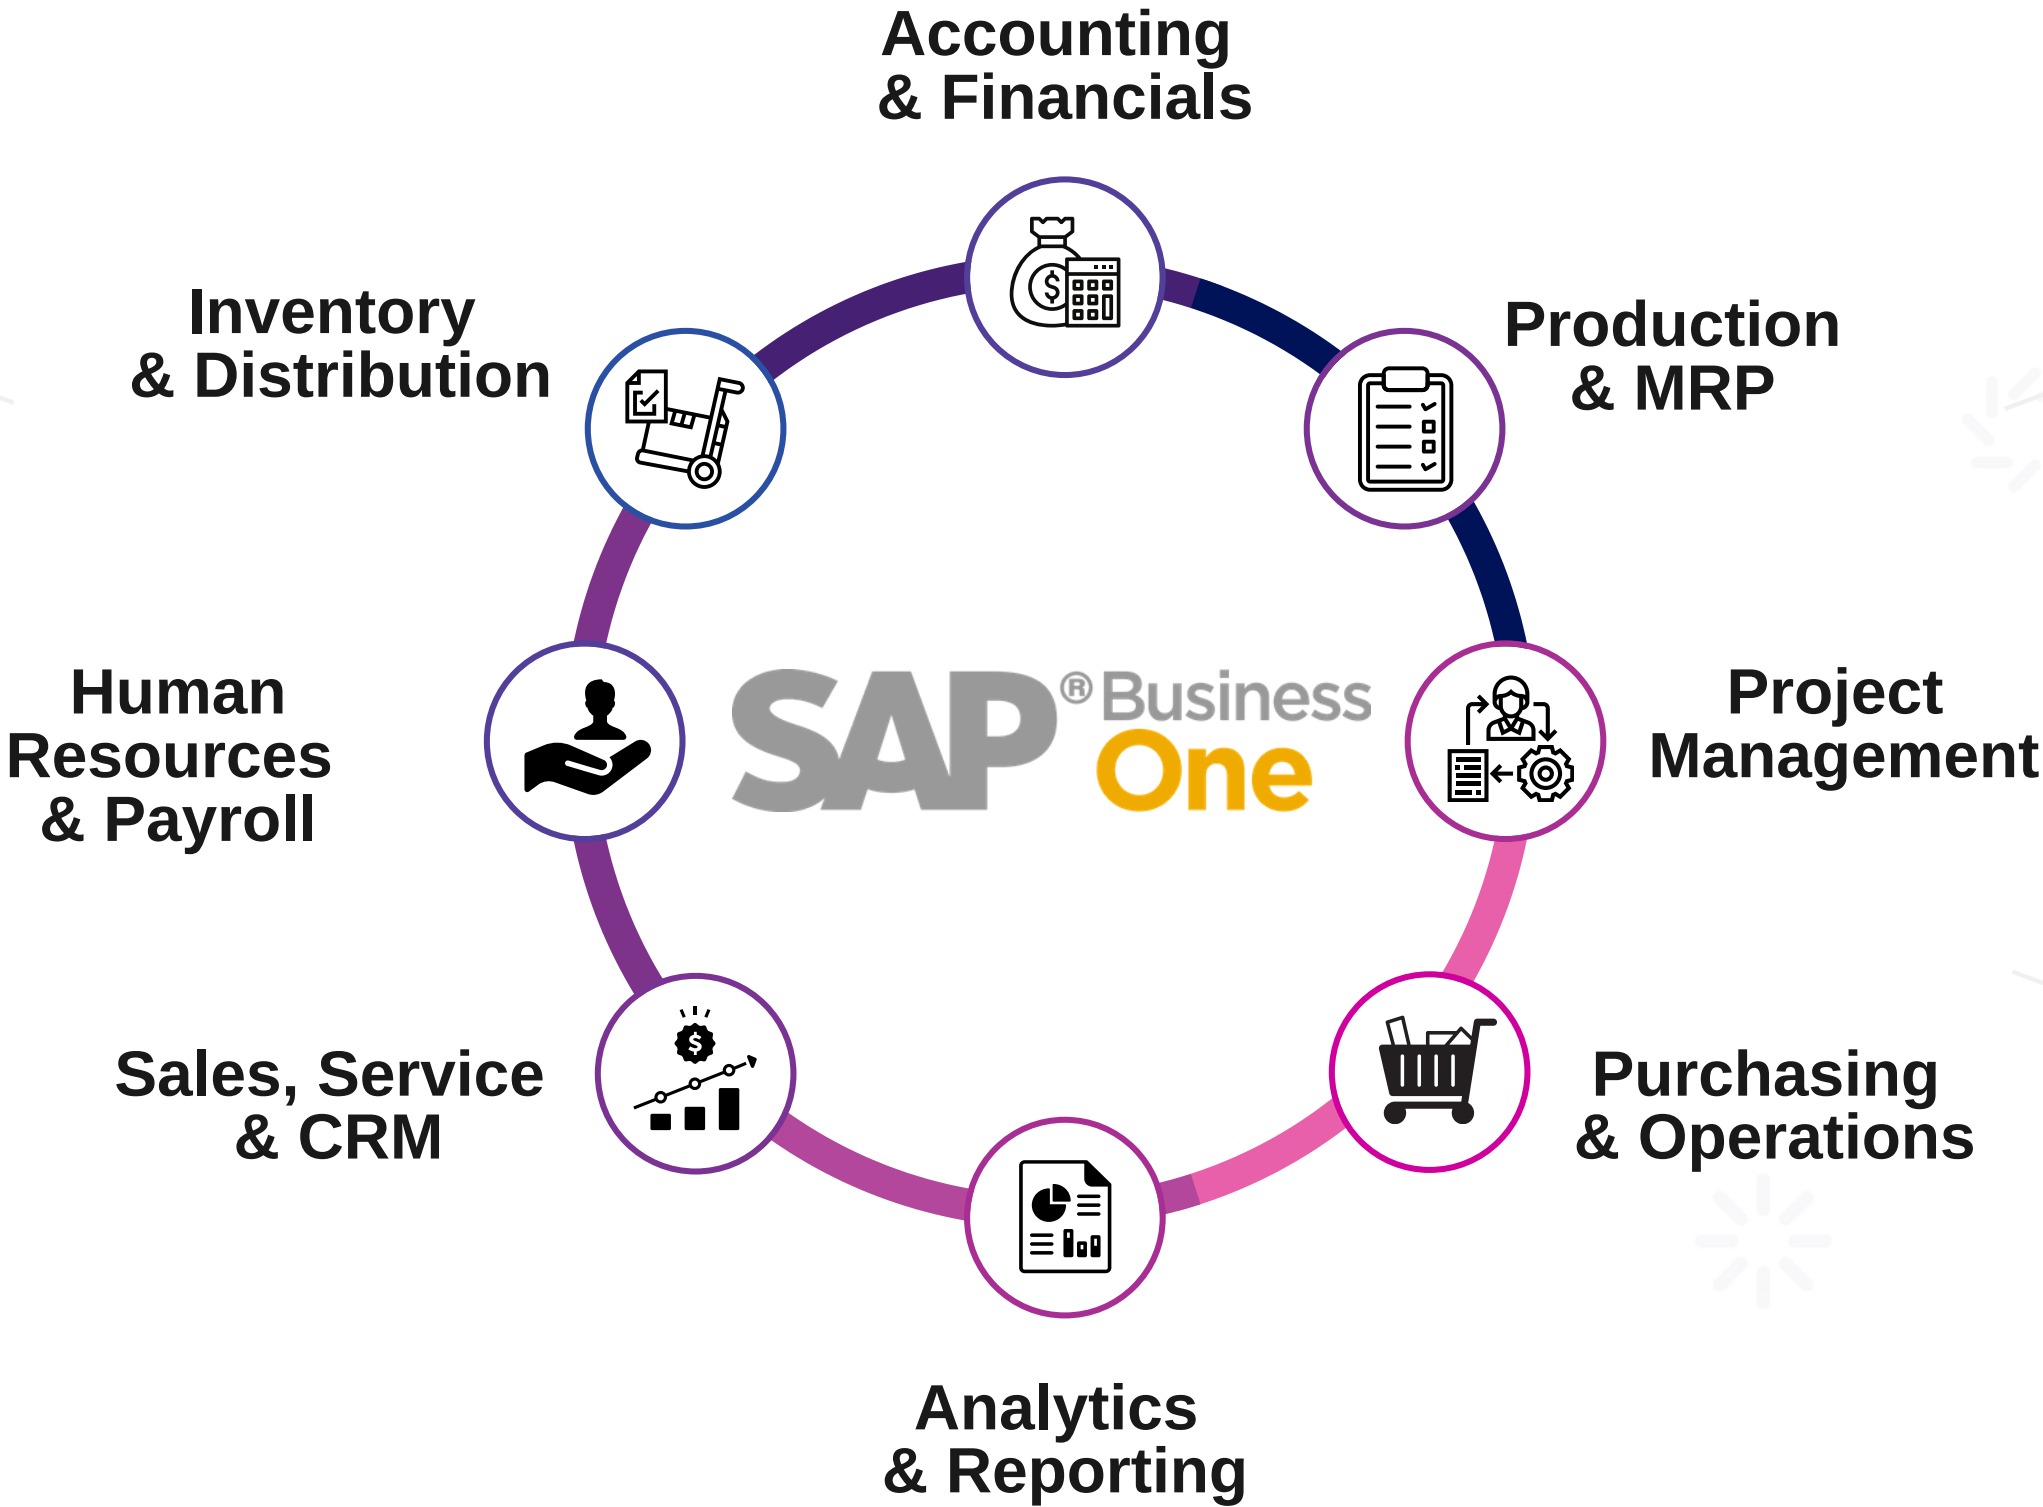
Accounting & Financials

Inventory & Distribution

Production & MRP

Human Resources & Payroll

SAP® Business One

Project Management

Sales, Service & CRM

Purchasing & Operations

Analytics & Reporting